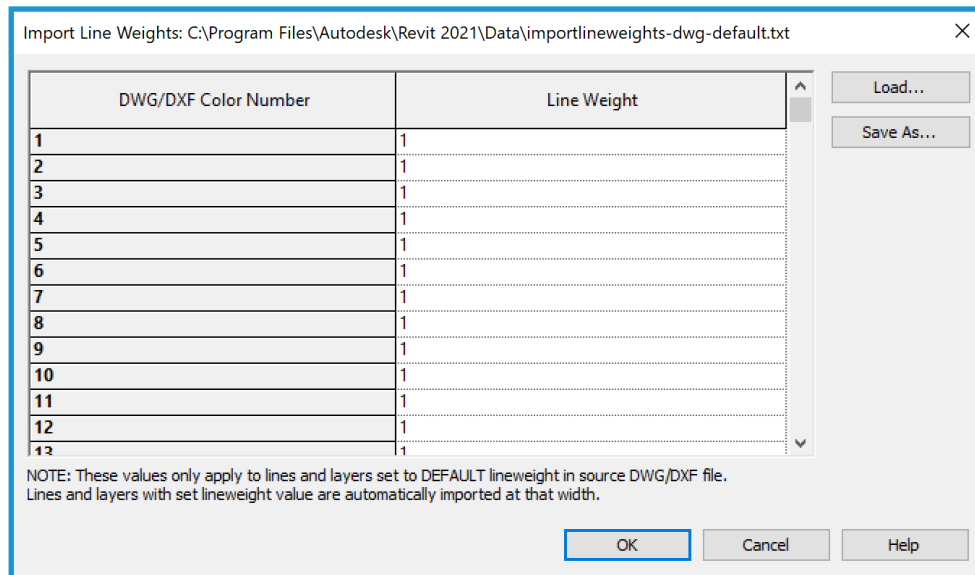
Import Line Weights: C:\Program Files\Autodesk\Revit 2021\Data\importlineweights-dwg-default.txt

| DWG/DXF Color Number | Line Weight |
|---|---|
| 1 | 1 |
| 2 | 1 |
| 3 | 1 |
| 4 | 1 |
| 5 | 1 |
| 6 | 1 |
| 7 | 1 |
| 8 | 1 |
| 9 | 1 |
| 10 | 1 |
| 11 | 1 |
| 12 | 1 |
| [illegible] | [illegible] |

Load...

Save As...

NOTE: These values only apply to lines and layers set to DEFAULT lineweight in source DWG/DXF file.
Lines and layers with set lineweight value are automatically imported at that width.

OK

Cancel

Help